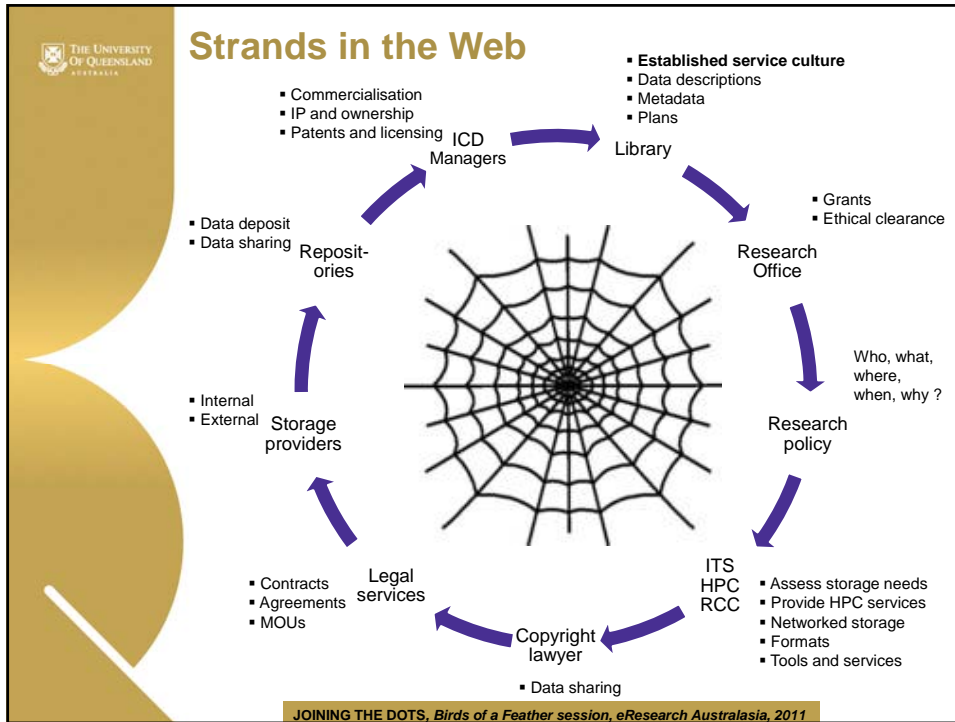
THE UNIVERSITY OF QUEENSLAND AUSTRALIA

Strands in the Web

▪ Established service culture
▪ Data descriptions
▪ Metadata
▪ Plans

Library

▪ Grants
▪ Ethical clearance

Research Office

Who, what, where, when, why ?

Research policy

ITS HPC RCC

▪ Assess storage needs
▪ Provide HPC services
▪ Networked storage
▪ Formats
▪ Tools and services

Copyright lawyer

▪ Data sharing

Legal services

▪ Contracts
▪ Agreements
▪ MOUs

Storage providers

▪ Internal
▪ External

Reposit-ories

▪ Data deposit
▪ Data sharing

ICD Managers

▪ Commercialisation
▪ IP and ownership
▪ Patents and licensing

JOINING THE DOTS, Birds of a Feather session, eResearch Australasia, 2011